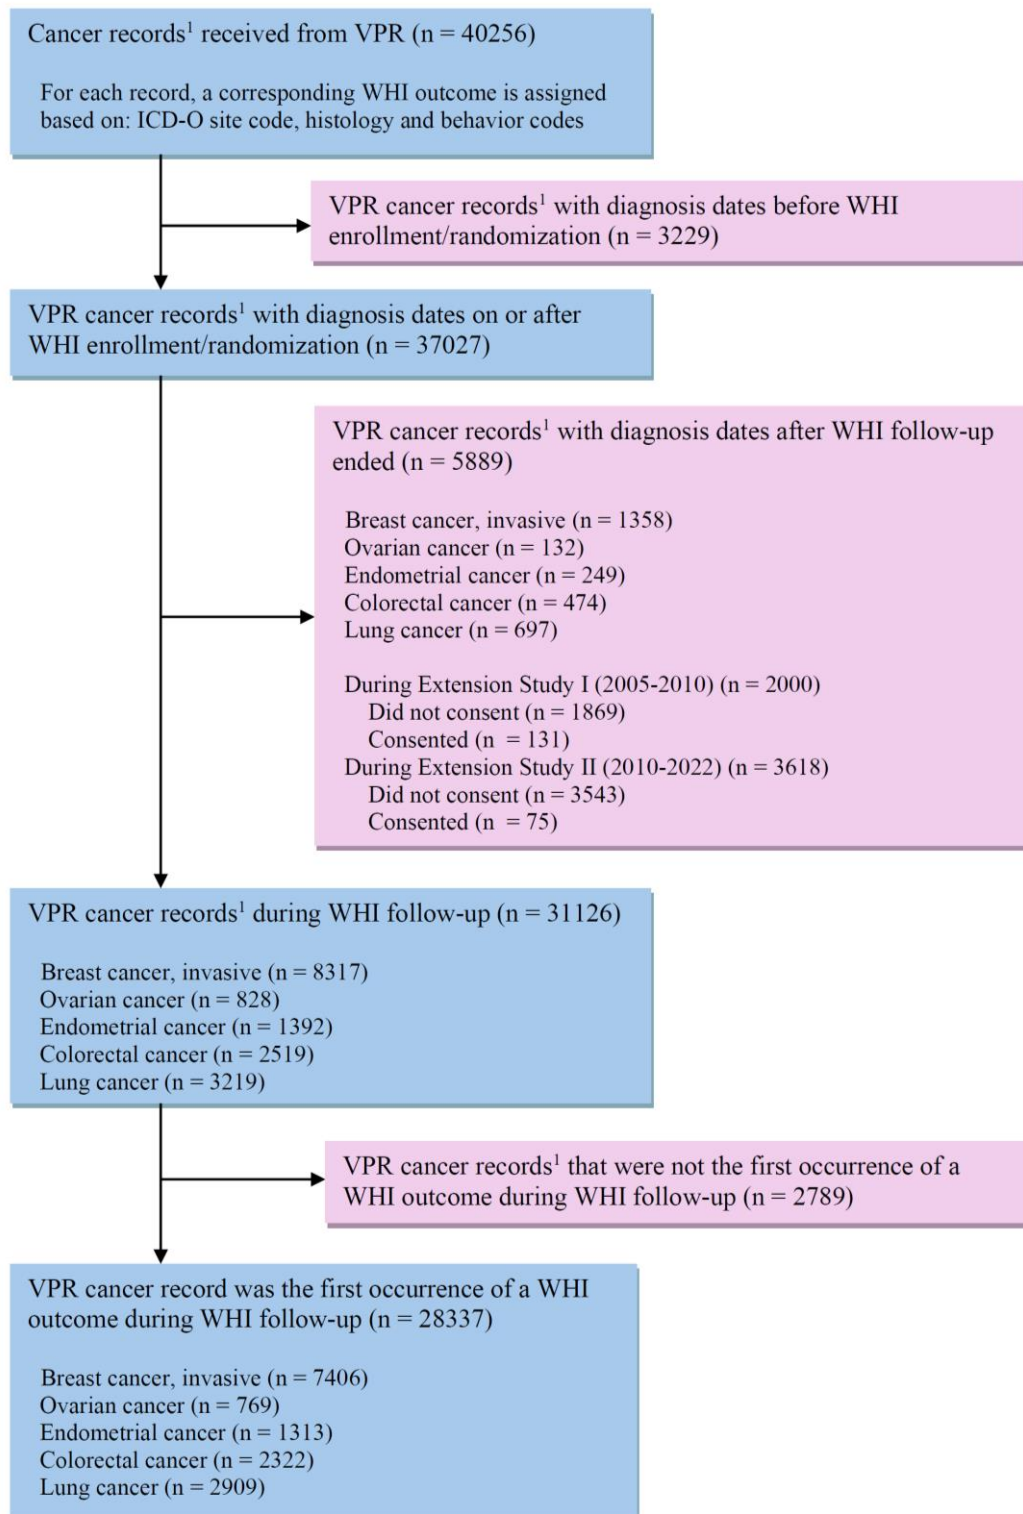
Cancer records$^1$ received from VPR (n = 40256)

For each record, a corresponding WHI outcome is assigned based on: ICD-O site code, histology and behavior codes

VPR cancer records$^1$ with diagnosis dates before WHI enrollment/randomization (n = 3229)

VPR cancer records$^1$ with diagnosis dates on or after WHI enrollment/randomization (n = 37027)

VPR cancer records$^1$ with diagnosis dates after WHI follow-up ended (n = 5889)

Breast cancer, invasive (n = 1358)
Ovarian cancer (n = 132)
Endometrial cancer (n = 249)
Colorectal cancer (n = 474)
Lung cancer (n = 697)

During Extension Study I (2005-2010) (n = 2000)
Did not consent (n = 1869)
Consented (n = 131)
During Extension Study II (2010-2022) (n = 3618)
Did not consent (n = 3543)
Consented (n = 75)

VPR cancer records$^1$ during WHI follow-up (n = 31126)

Breast cancer, invasive (n = 8317)
Ovarian cancer (n = 828)
Endometrial cancer (n = 1392)
Colorectal cancer (n = 2519)
Lung cancer (n = 3219)

VPR cancer records$^1$ that were not the first occurrence of a WHI outcome during WHI follow-up (n = 2789)

VPR cancer record was the first occurrence of a WHI outcome during WHI follow-up (n = 28337)

Breast cancer, invasive (n = 7406)
Ovarian cancer (n = 769)
Endometrial cancer (n = 1313)
Colorectal cancer (n = 2322)
Lung cancer (n = 2909)